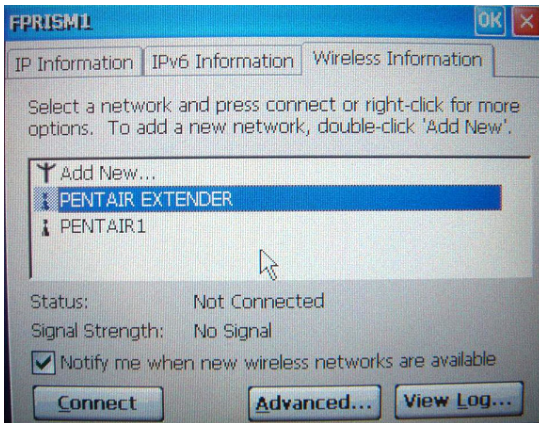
FPRISM1
OK

IP Information | IPv6 Information | Wireless Information

Select a network and press connect or right-click for more options. To add a new network, double-click 'Add New'.

Add New...
PENTAIR EXTENDER
PENTAIR1

Status: Not Connected
Signal Strength: No Signal

Notify me when new wireless networks are available

Connect
Advanced...
View Log...